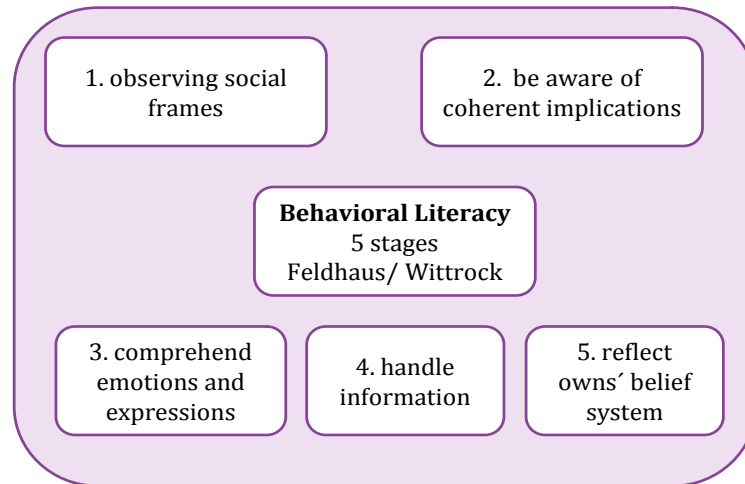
1. observing social frames

2. be aware of coherent implications

**Behavioral Literacy**
5 stages
Feldhaus/ Wittrock

3. comprehend emotions and expressions

4. handle information

5. reflect owns´ belief system